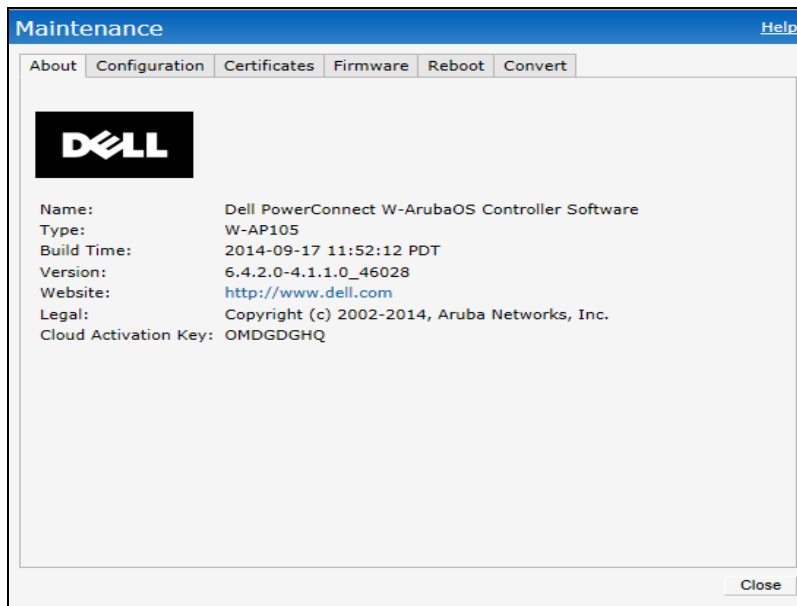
Maintenance

Help

About | Configuration | Certificates | Firmware | Reboot | Convert

DELL

Name: Dell PowerConnect W-ArubaOS Controller Software
Type: W-AP105
Build Time: 2014-09-17 11:52:12 PDT
Version: 6.4.2.0-4.1.1.0_46028
Website: http://www.dell.com
Legal: Copyright (c) 2002-2014, Aruba Networks, Inc.
Cloud Activation Key: OMDGDGHQ

Close